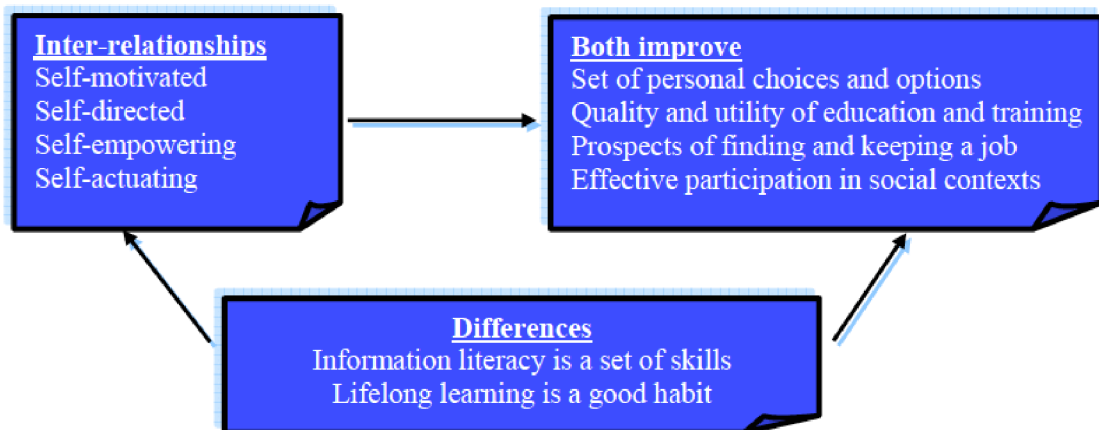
Inter-relationships
Self-motivated
Self-directed
Self-empowering
Self-actuating

Both improve
Set of personal choices and options
Quality and utility of education and training
Prospects of finding and keeping a job
Effective participation in social contexts

Differences
Information literacy is a set of skills
Lifelong learning is a good habit